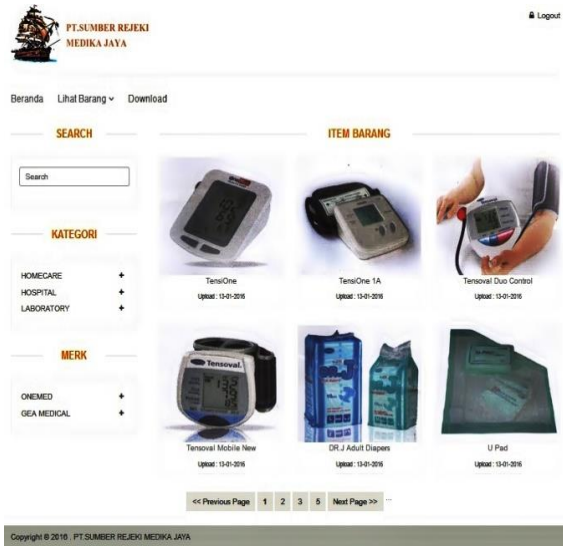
PT.SUMBER REJEKI MEDIKA JAYA

Logout

Beranda Lihat Barang Download

SEARCH

Search

KATEGORI

HOMECARE +
HOSPITAL +
LABORATORY +

MERK

ONEMED +
GEA MEDICAL +

ITEM BARANG

TensiOne
Upload : 13-01-2016

TensiOne 1A
Upload : 13-01-2016

Tensoval Duo Control
Upload : 13-01-2016

Tensoval Mobile New
Upload : 13-01-2016

DR.J Adult Diapers
Upload : 13-01-2016

U Pad
Upload : 13-01-2016

<< Previous Page 1 2 3 5 Next Page >> ...

Copyright © 2016 . PT.SUMBER REJEKI MEDIKA JAYA